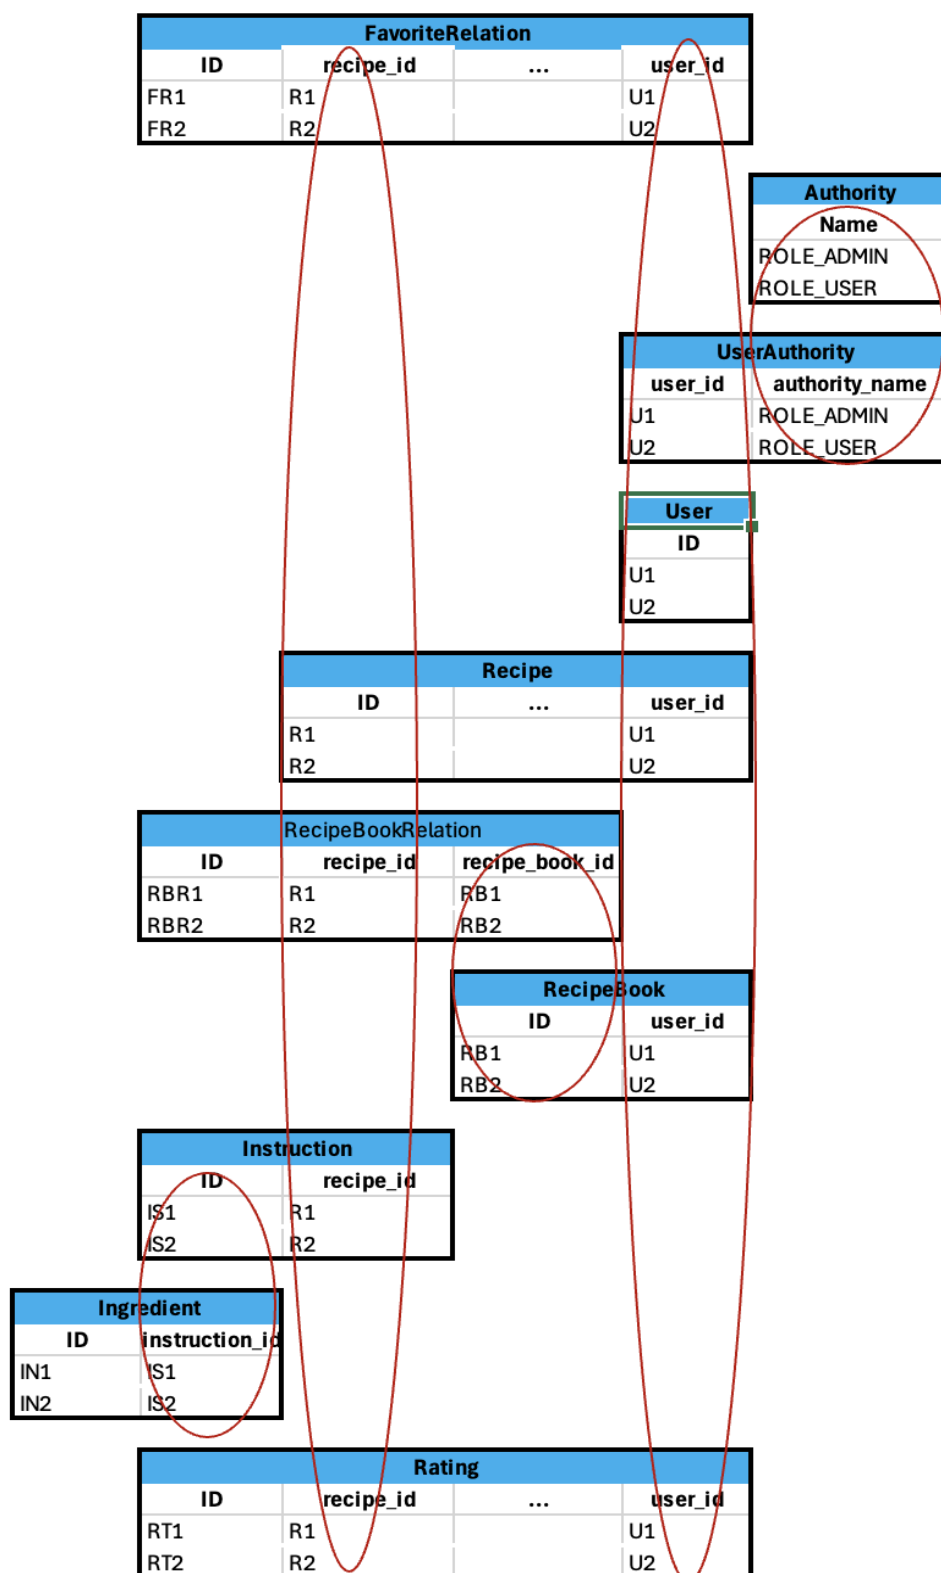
FavoriteRelation

| ID | recipe_id | ... | user_id |
|---|---|---|---|
| FR1 | R1 | | U1 |
| FR2 | R2 | | U2 |

Authority

| Name |
|---|
| ROLE_ADMIN |
| ROLE_USER |

UserAuthority

| user_id | authority_name |
|---|---|
| U1 | ROLE_ADMIN |
| U2 | ROLE_USER |

User

| ID |
|---|
| U1 |
| U2 |

Recipe

| ID | ... | user_id |
|---|---|---|
| R1 | | U1 |
| R2 | | U2 |

RecipeBookRelation

| ID | recipe_id | recipe_book_id |
|---|---|---|
| RBR1 | R1 | RB1 |
| RBR2 | R2 | RB2 |

RecipeBook

| ID | user_id |
|---|---|
| RB1 | U1 |
| RB2 | U2 |

Instruction

| ID | recipe_id |
|---|---|
| IS1 | R1 |
| IS2 | R2 |

Ingredient

| ID | instruction_id |
|---|---|
| IN1 | IS1 |
| IN2 | IS2 |

Rating

| ID | recipe_id | ... | user_id |
|---|---|---|---|
| RT1 | R1 | | U1 |
| RT2 | R2 | | U2 |